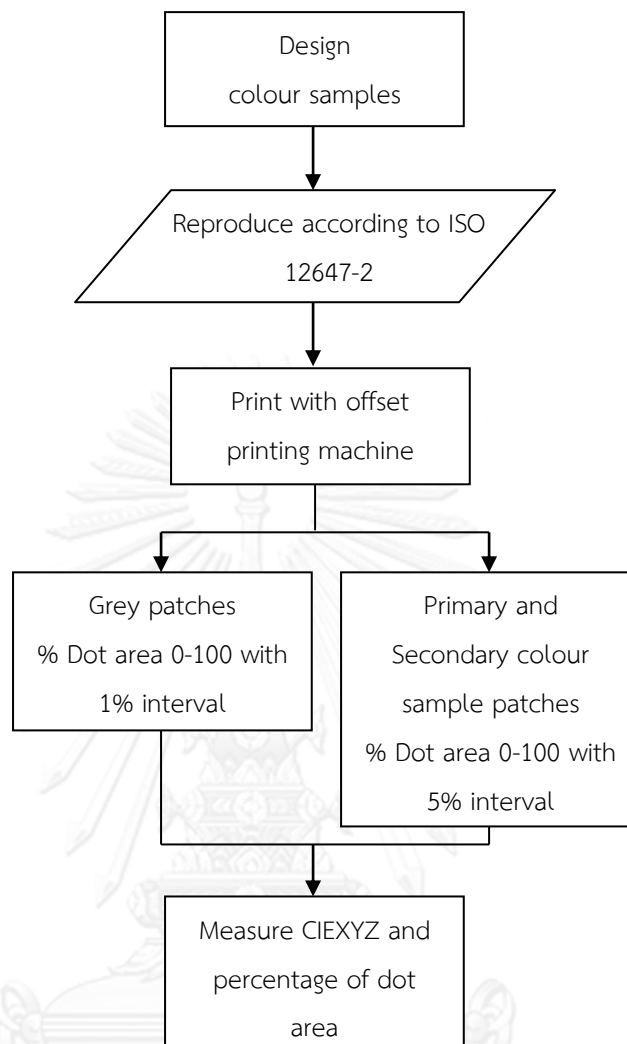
Design colour samples

Reproduce according to ISO 12647-2

Print with offset printing machine

Grey patches % Dot area 0-100 with 1% interval

Primary and Secondary colour sample patches % Dot area 0-100 with 5% interval

Measure CIEXYZ and percentage of dot area